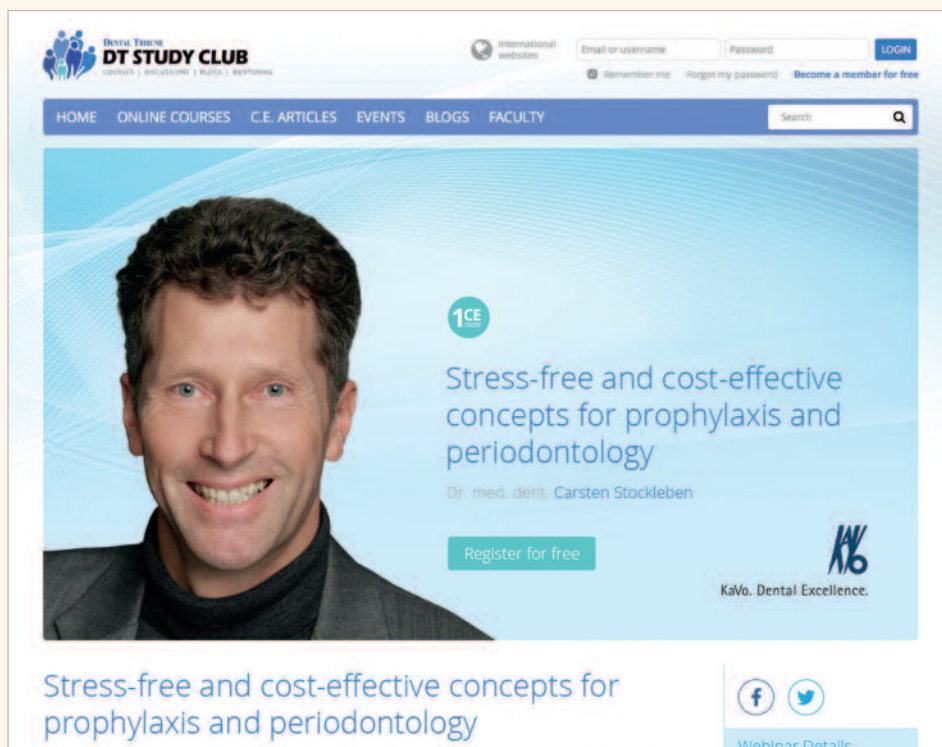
DENTAL TRIBUNE
DT STUDY CLUB
COURSES | DISCUSSIONS | BLOGS | MENTORING

International websites

Email or username
Password
LOGIN
Remember me
Forgot my password
Become a member for free

HOME ONLINE COURSES C.E. ARTICLES EVENTS BLOGS FACULTY
Search

1 CE CREDIT

Stress-free and cost-effective concepts for prophylaxis and periodontology

Dr. med. dent. Carsten Stockleben

Register for free

KaVo. Dental Excellence.

Stress-free and cost-effective concepts for prophylaxis and periodontology

Webinar Details